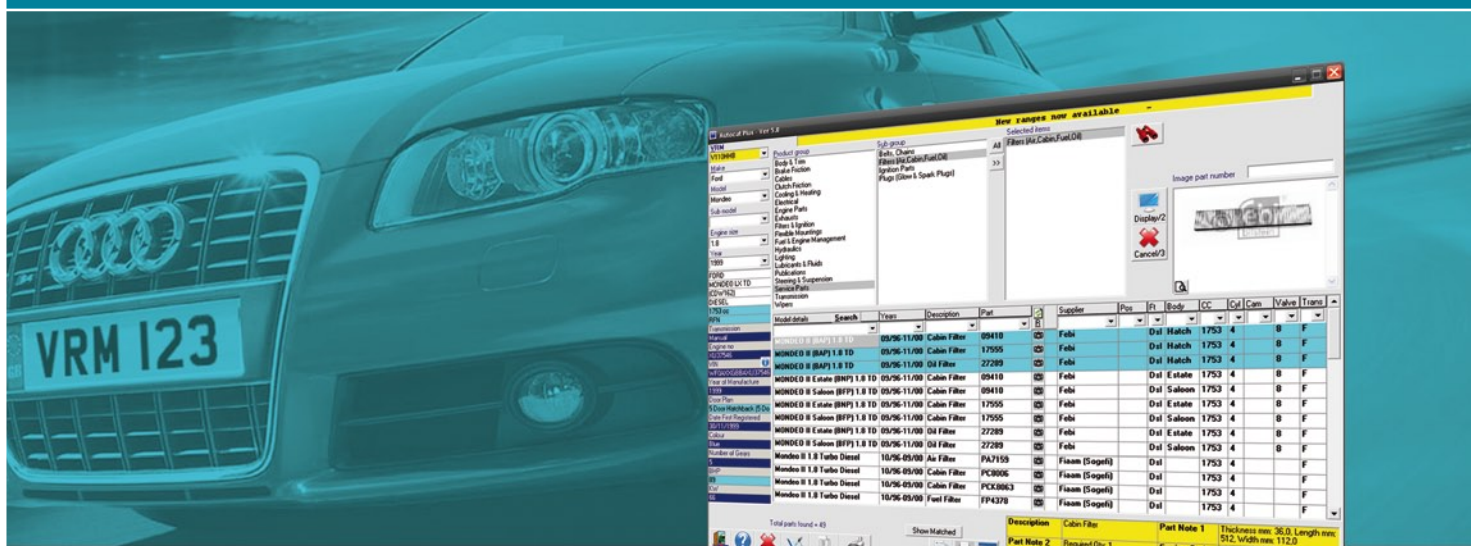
VRM 123

New ranges now available

Autocat Plus - Ver 5.8

VRM
V113HHB
Make
Ford
Model
Mondeo
Sub model
Engine size
1.8
Year
1999
FORD
MONDEO LX TD
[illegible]
DIESEL
1753 cc
RPN
Transmission
Manual
Engine no
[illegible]
VIN
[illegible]
Year of Manufacture
1999
Door Plan
5 Door Hatchback
Date First Registered
30/11/1999
Colour
Blue
Number of Gears
5
BHP
89
Co2
66

Product group
Body & Trim
Brake Friction
Cables
Clutch Friction
Cooling & Heating
Electrical
Engine Parts
Exhausts
Filters & Ignition
Flexible Mountings
Fuel & Engine Management
Hydraulics
Lighting
Lubricants & Fluids
Publications
Steering & Suspension
Service Parts
Transmission
Wipers

Sub group
Belts, Chains
Filters (Air,Cabin,Fuel,Oil)
Ignition Parts
Plugs (Glow & Spark Plugs)

All
>>

Selected items
Filters (Air,Cabin,Fuel,Oil)

Image part number

Display/2
Cancel/3

| Model details Search | Years | Description | Part | | Supplier | Pos | Ft | Body | CC | Cyl | Cam | Valve | Trans |
|---|---|---|---|---|---|---|---|---|---|---|---|---|---|
| MONDEO II (BAP) 1.8 TD | 09/96-11/00 | Cabin Filter | 09410 | | Febi | | Dsl | Hatch | 1753 | 4 | | 8 | F |
| MONDEO II (BAP) 1.8 TD | 09/96-11/00 | Cabin Filter | 17555 | | Febi | | Dsl | Hatch | 1753 | 4 | | 8 | F |
| MONDEO II (BAP) 1.8 TD | 09/96-11/00 | Oil Filter | 27289 | | Febi | | Dsl | Hatch | 1753 | 4 | | 8 | F |
| MONDEO II Estate (BNP) 1.8 TD | 09/96-11/00 | Cabin Filter | 09410 | | Febi | | Dsl | Estate | 1753 | 4 | | 8 | F |
| MONDEO II Saloon (BFP) 1.8 TD | 09/96-11/00 | Cabin Filter | 09410 | | Febi | | Dsl | Saloon | 1753 | 4 | | 8 | F |
| MONDEO II Estate (BNP) 1.8 TD | 09/96-11/00 | Cabin Filter | 17555 | | Febi | | Dsl | Estate | 1753 | 4 | | 8 | F |
| MONDEO II Saloon (BFP) 1.8 TD | 09/96-11/00 | Cabin Filter | 17555 | | Febi | | Dsl | Saloon | 1753 | 4 | | 8 | F |
| MONDEO II Estate (BNP) 1.8 TD | 09/96-11/00 | Oil Filter | 27289 | | Febi | | Dsl | Estate | 1753 | 4 | | 8 | F |
| MONDEO II Saloon (BFP) 1.8 TD | 09/96-11/00 | Oil Filter | 27289 | | Febi | | Dsl | Saloon | 1753 | 4 | | 8 | F |
| Mondeo II 1.8 Turbo Diesel | 10/96-09/00 | Air Filter | PA7159 | | Fiaam (Sogefi) | | Dsl | | 1753 | 4 | | | F |
| Mondeo II 1.8 Turbo Diesel | 10/96-09/00 | Cabin Filter | PC8006 | | Fiaam (Sogefi) | | Dsl | | 1753 | 4 | | | F |
| Mondeo II 1.8 Turbo Diesel | 10/96-09/00 | Cabin Filter | PCK8063 | | Fiaam (Sogefi) | | Dsl | | 1753 | 4 | | | F |
| Mondeo II 1.8 Turbo Diesel | 10/96-09/00 | Fuel Filter | FP4378 | | Fiaam (Sogefi) | | Dsl | | 1753 | 4 | | | F |

Total parts found = 49
Show Matched

Description | Cabin Filter | Part Note 1 | Thickness mm: 36,0, Length mm: 512, Width mm: 112,0
Part Note 2 | Required Qty: 1